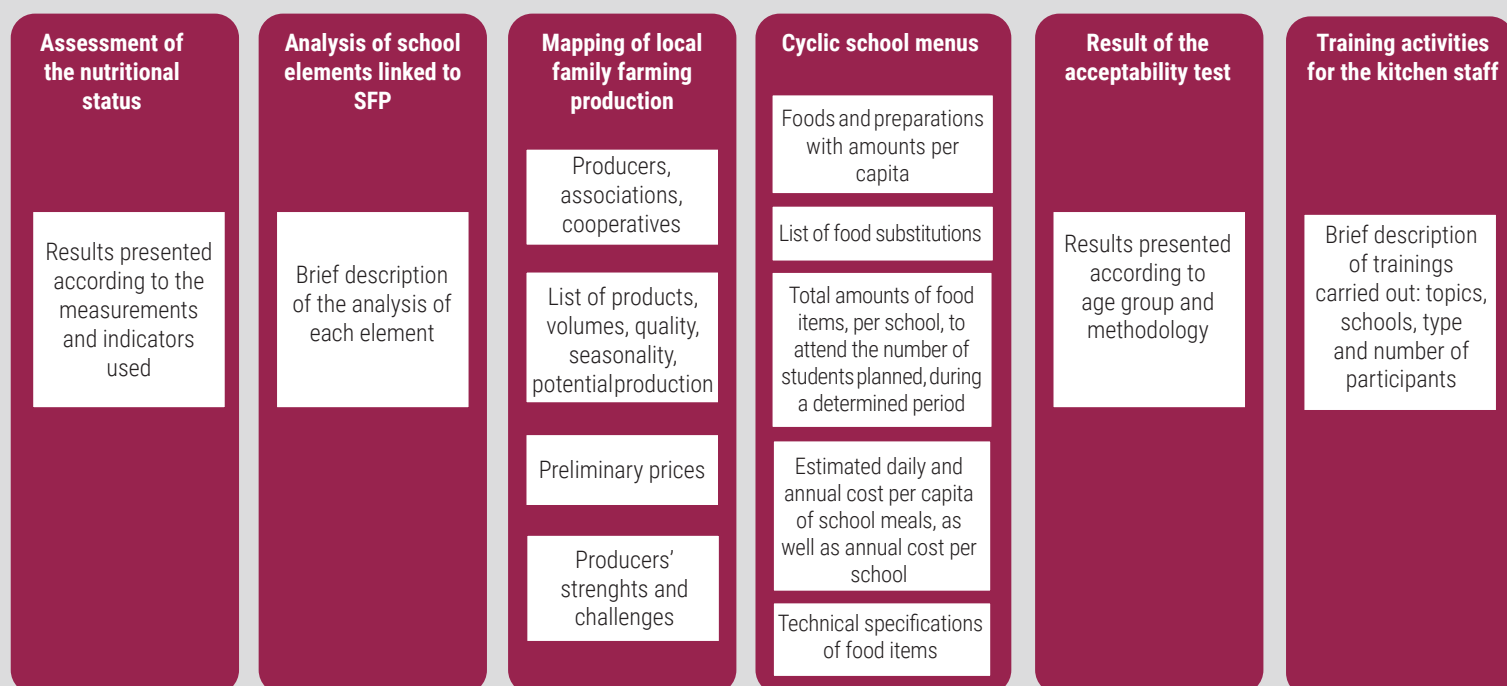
Assessment of the nutritional status

Results presented according to the measurements and indicators used

Analysis of school elements linked to SFP

Brief description of the analysis of each element

Mapping of local family farming production

Producers, associations, cooperatives

List of products, volumes, quality, seasonality, potential production

Preliminary prices

Producers' strenghts and challenges

Cyclic school menus

Foods and preparations with amounts per capita

List of food substitutions

Total amounts of food items, per school, to attend the number of students planned, during a determined period

Estimated daily and annual cost per capita of school meals, as well as annual cost per school

Technical specifications of food items

Result of the acceptability test

Results presented according to age group and methodology

Training activities for the kitchen staff

Brief description of trainings carried out: topics, schools, type and number of participants